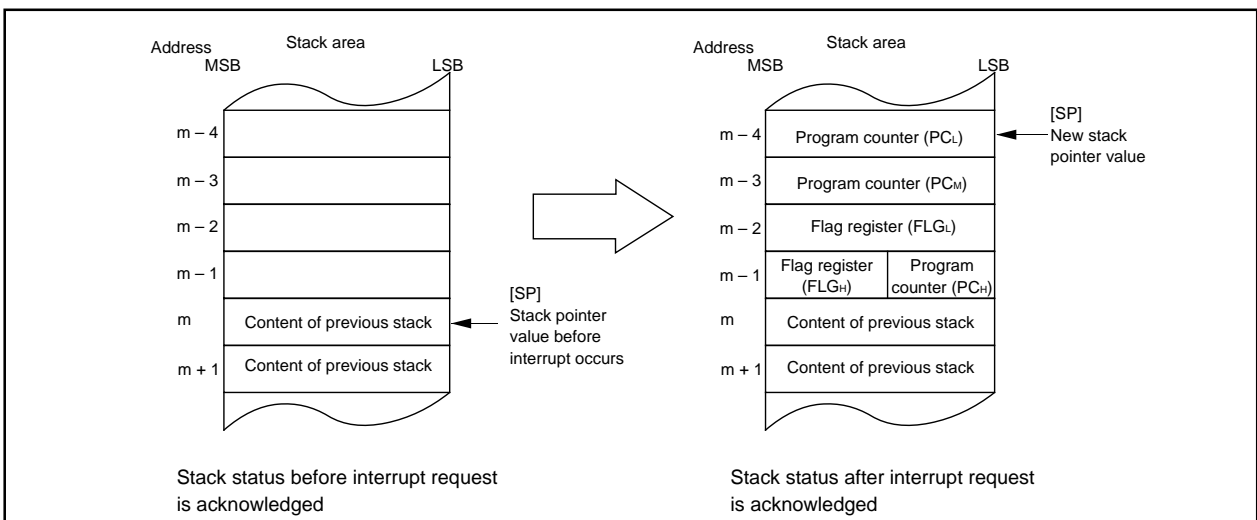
Address
MSB
Stack area
LSB

m – 4
m – 3
m – 2
m – 1
m
Content of previous stack
m + 1
Content of previous stack

[SP]
Stack pointer value before interrupt occurs

Stack status before interrupt request is acknowledged

Address
MSB
Stack area
LSB

m – 4
Program counter ($PC_L$)
m – 3
Program counter ($PC_M$)
m – 2
Flag register ($FLG_L$)
m – 1
Flag register ($FLG_H$)
Program counter ($PC_H$)
m
Content of previous stack
m + 1
Content of previous stack

[SP]
New stack pointer value

Stack status after interrupt request is acknowledged